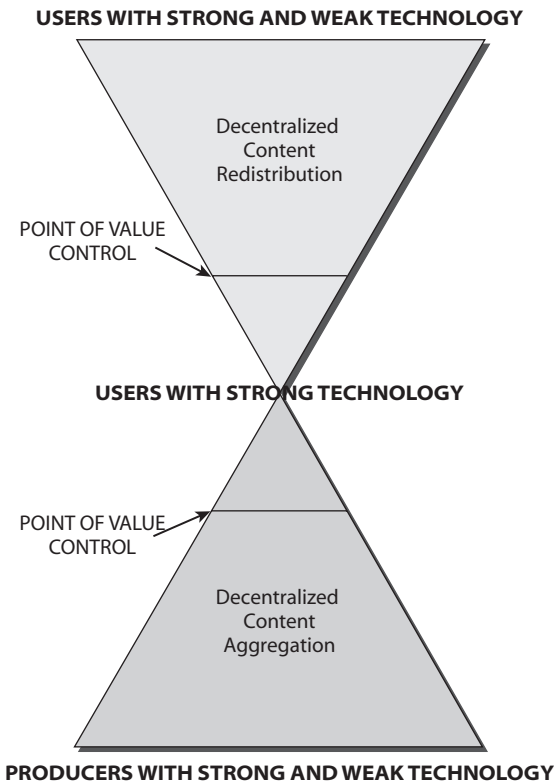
USERS WITH STRONG AND WEAK TECHNOLOGY

Decentralized Content Redistribution

POINT OF VALUE CONTROL

USERS WITH STRONG TECHNOLOGY

POINT OF VALUE CONTROL

Decentralized Content Aggregation

PRODUCERS WITH STRONG AND WEAK TECHNOLOGY